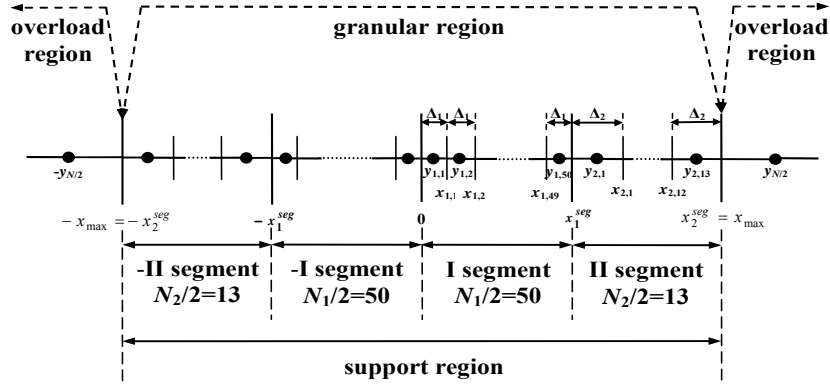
overload region

granular region

overload region

$\Delta_1$ $\Delta_1$ $\Delta_1$ $\Delta_2$ $\Delta_2$

$-y_{N/2}$ $y_{1,1}$ $y_{1,2}$ $x_{1,1}$ $x_{1,2}$ $x_{1,49}$ $y_{1,50}$ $y_{2,1}$ $x_{2,1}$ $x_{2,12}$ $y_{2,13}$ $y_{N/2}$

$-x_{\max}=-x_2^{seg}$ $-x_1^{seg}$ 0 $x_1^{seg}$ $x_2^{seg}=x_{\max}$

-II segment $N_2/2=13$

-I segment $N_1/2=50$

I segment $N_1/2=50$

II segment $N_2/2=13$

support region